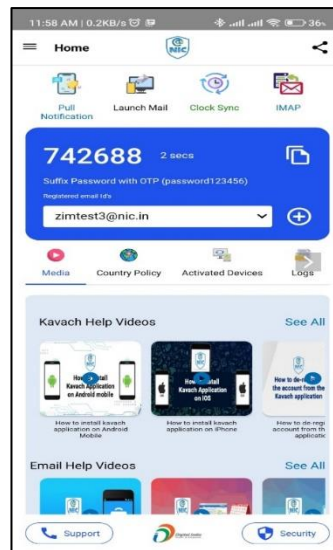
11:58 AM | 0.2KB/s 36

Home

NIC

Pull Notification

Launch Mail

Clock Sync

IMAP

742688 2 secs

Suffix Password with OTP (password123456)

Registered email Id's

zimtest3@nic.in

Media

Country Policy

Activated Devices

Logs

Kavach Help Videos

See All

How to install Kavach Application on Android mobile

How to install kavach application on Android Mobile

How to install Kavach Application on iOS

How to install kavach application on iPhone

How to de-register the account from the Kavach application

How to de-register account from the applicatic

Email Help Videos

See All

Support

Digital India

Security